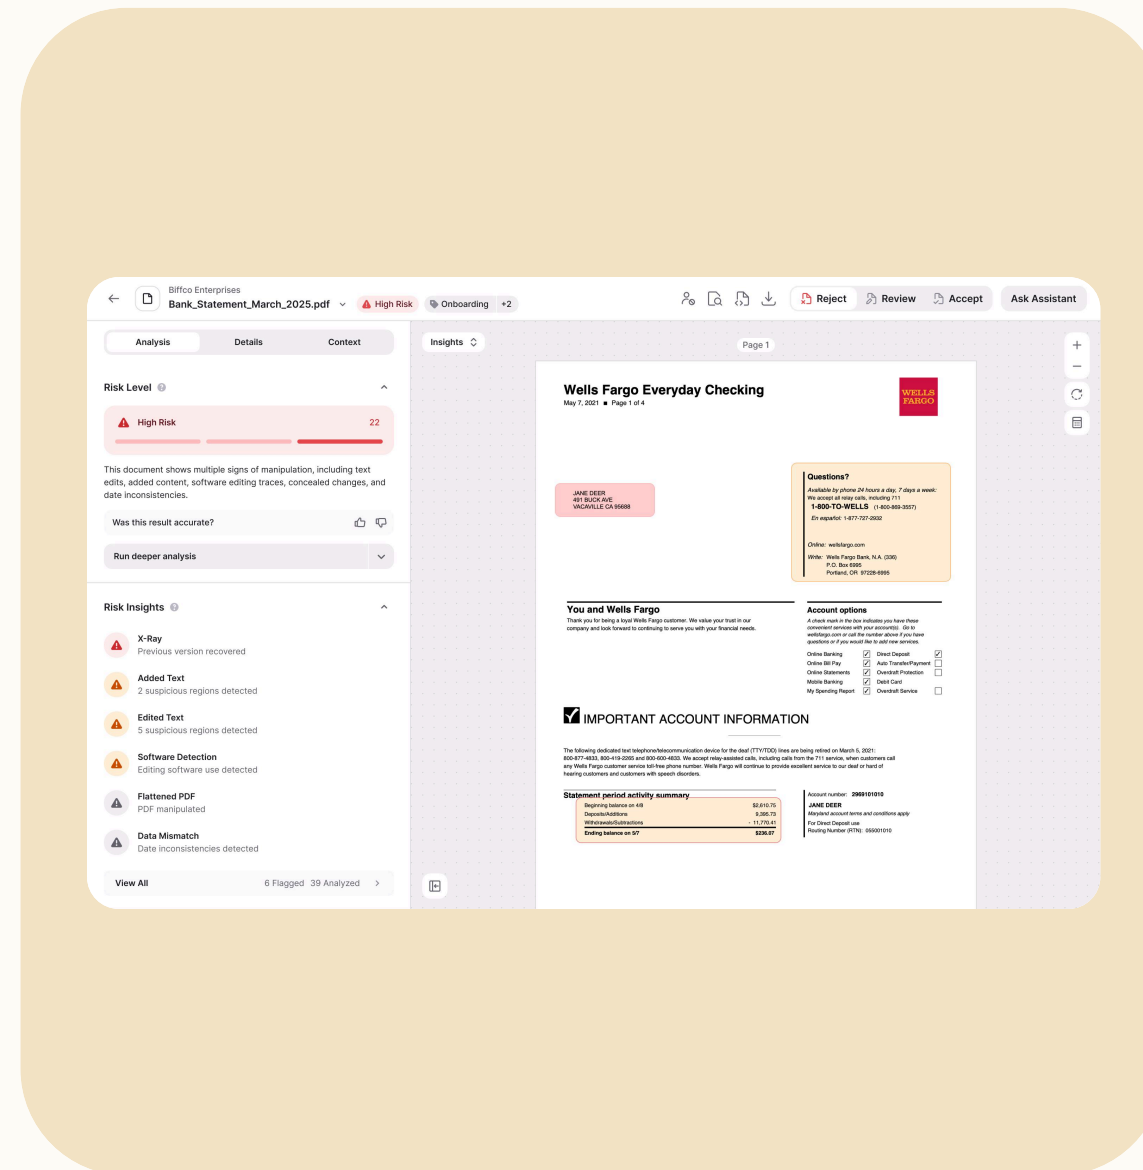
Biffco Enterprises
Bank_Statement_March_2025.pdf
High Risk
Onboarding
+2
Reject
Review
Accept
Ask Assistant

Analysis
Details
Context

Risk Level

High Risk 22

This document shows multiple signs of manipulation, including text edits, added content, software editing traces, concealed changes, and date inconsistencies.

Was this result accurate?

Run deeper analysis

Risk Insights

X-Ray
Previous version recovered

Added Text
2 suspicious regions detected

Edited Text
5 suspicious regions detected

Software Detection
Editing software use detected

Flattened PDF
PDF manipulated

Data Mismatch
Date inconsistencies detected

View All
6 Flagged 39 Analyzed

Insights

Page 1

Wells Fargo Everyday Checking
May 7, 2021 ■ Page 1 of 4

WELLS FARGO

JANE DEER
491 BUCK AVE
VACAVILLE CA 95688

Questions?
Available by phone 24 hours a day, 7 days a week:
We accept all relay calls, including 711
1-800-TO-WELLS (1-800-869-3557)
En español: 1-877-727-2932

Online: wellsfargo.com

Write: Wells Fargo Bank, N.A. (336)
P.O. Box 6995
Portland, OR 97228-6995

You and Wells Fargo
Thank you for being a loyal Wells Fargo customer. We value your trust in our company and look forward to continuing to serve you with your financial needs.

Account options
A check mark in the box indicates you have these convenient services with your account(s). Go to wellsfargo.com or call the number above if you have questions or if you would like to add new services.

Online Banking
Online Bill Pay
Online Statements
Mobile Banking
My Spending Report
Direct Deposit
Auto Transfer/Payment
Overdraft Protection
Debit Card
Overdraft Service

IMPORTANT ACCOUNT INFORMATION

The following dedicated text telephone/telecommunication device for the deaf (TTY/TDD) lines are being retired on March 5, 2021: 800-877-4833, 800-419-2265 and 800-600-4833. We accept relay-assisted calls, including calls from the 711 service, when customers call any Wells Fargo customer service toll-free phone number. Wells Fargo will continue to provide excellent service to our deaf or hard of hearing customers and customers with speech disorders.

Statement period activity summary
| | |
|---|---|
| Beginning balance on 4/8 | $2,610.75 |
| Deposits/Additions | 9,395.73 |
| Withdrawals/Subtractions | - 11,770.41 |
| Ending balance on 5/7 | $236.07 |

Account number: 2969101010
JANE DEER
Maryland account terms and conditions apply
For Direct Deposit use
Routing Number (RTN): 055001010